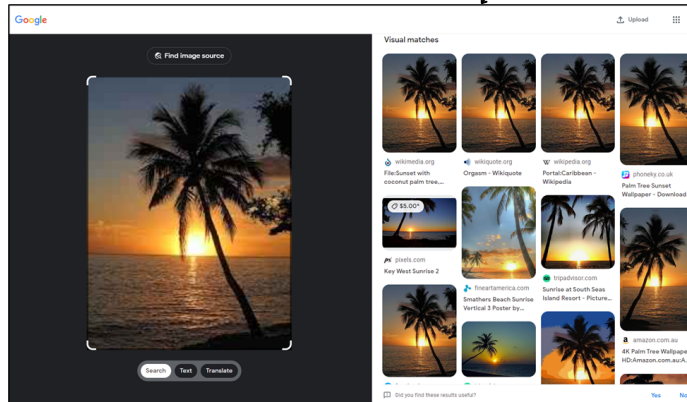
Google

Upload

Find image source

Search Text Translate

Visual matches

wikimedia.org
File:Sunset with coconut palm tree....

wikiquote.org
Orgasm - Wikiquote

wikipedia.org
Portal:Caribbean - Wikipedia

phoneky.co.uk
Palm Tree Sunset Wallpaper - Download

$5.00*

pexels.com
Key West Sunrise 2

fineartamerica.com
Smathers Beach Sunrise Vertical 3 Poster by...

tripadvisor.com
Sunrise at South Seas Island Resort - Picture...

amazon.com.au
4K Palm Tree Wallpaper HD:Amazon.com.au:A...

Did you find these results useful?

Yes No